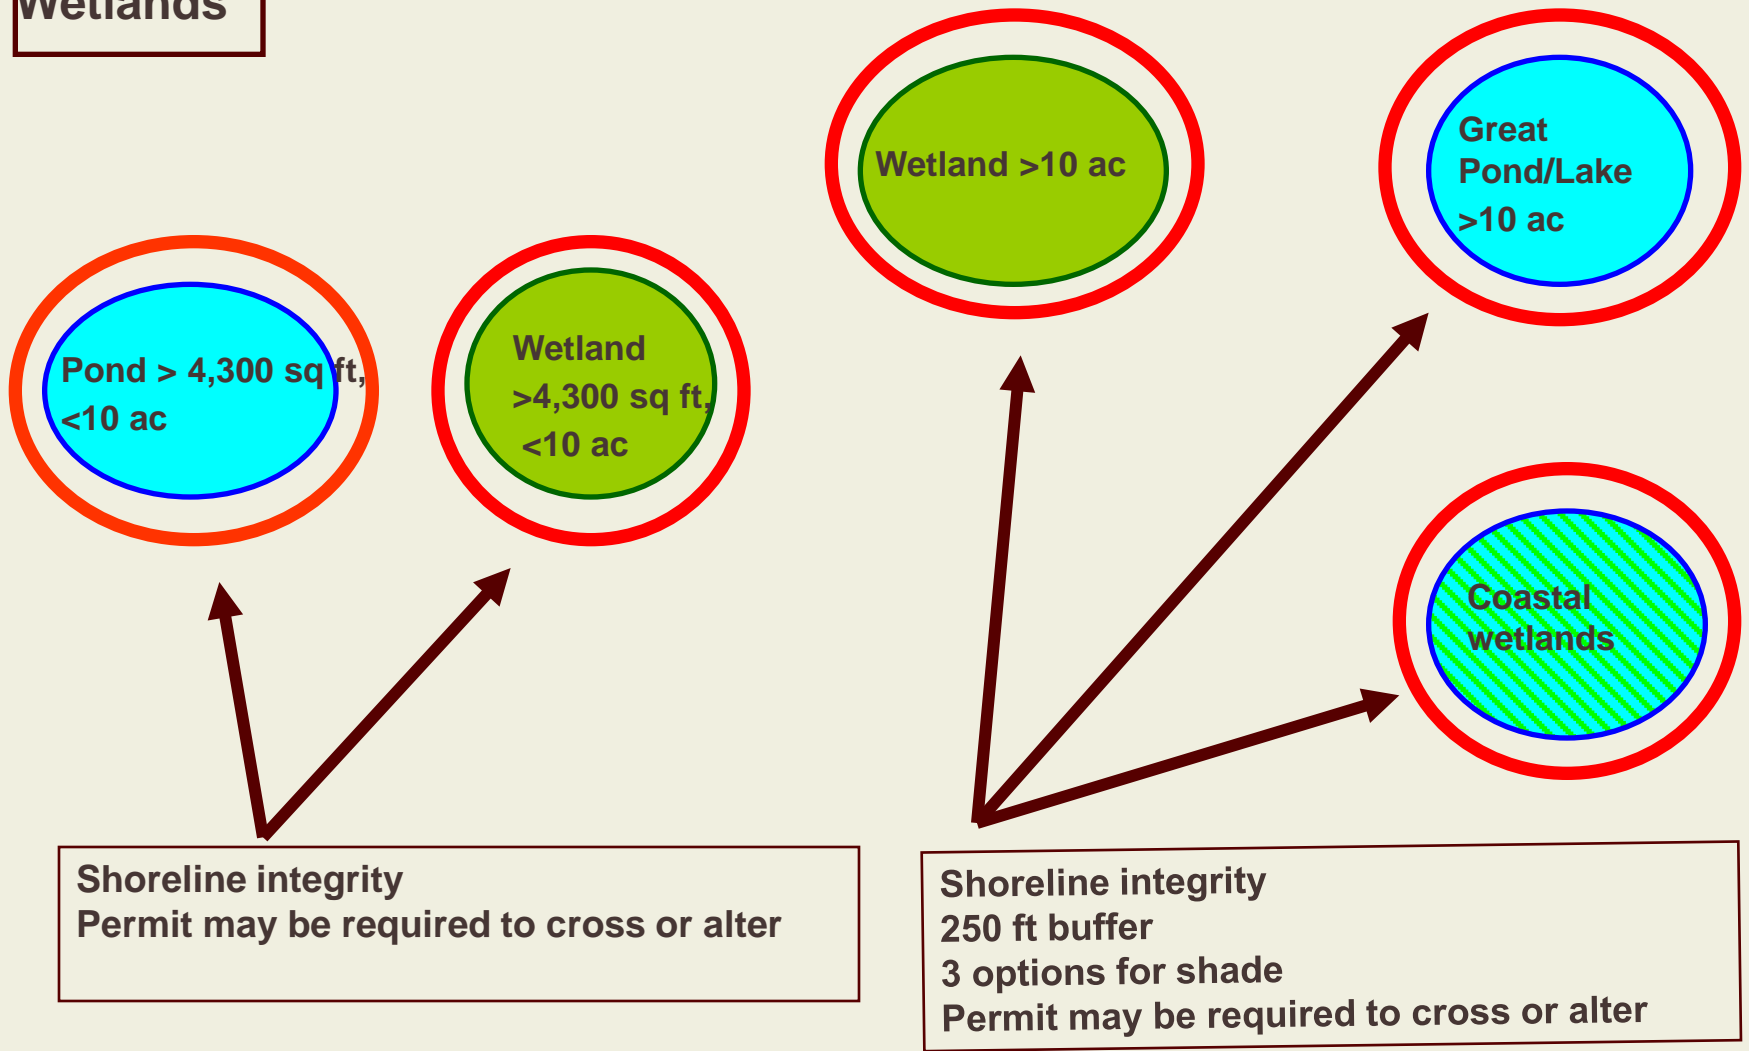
Wetlands

Wetland >10 ac

Great Pond/Lake >10 ac

Pond > 4,300 sq ft, <10 ac

Wetland >4,300 sq ft, <10 ac

Coastal wetlands

Shoreline integrity
Permit may be required to cross or alter

Shoreline integrity
250 ft buffer
3 options for shade
Permit may be required to cross or alter